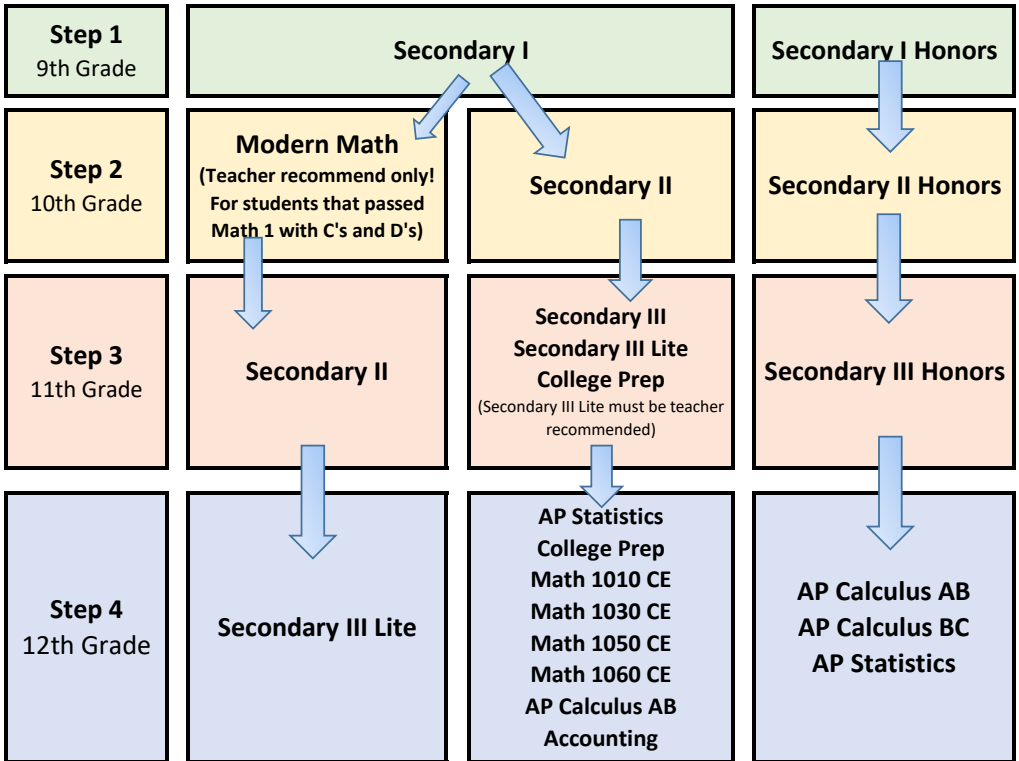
Step 1
9th Grade

Secondary I

Secondary I Honors

Step 2
10th Grade

Modern Math
(Teacher recommend only! For students that passed Math 1 with C's and D's)

Secondary II

Secondary II Honors

Step 3
11th Grade

Secondary II

Secondary III
Secondary III Lite
College Prep
(Secondary III Lite must be teacher recommended)

Secondary III Honors

Step 4
12th Grade

Secondary III Lite

AP Statistics
College Prep
Math 1010 CE
Math 1030 CE
Math 1050 CE
Math 1060 CE
AP Calculus AB
Accounting

AP Calculus AB
AP Calculus BC
AP Statistics